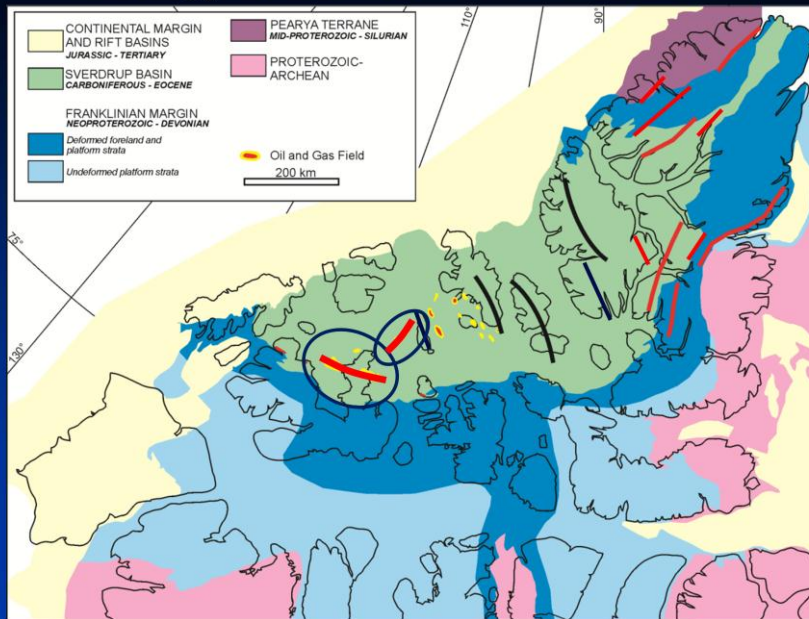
CONTINENTAL MARGIN AND RIFT BASINS
JURASSIC - TERTIARY

SVERDRUP BASIN
CARBONIFEROUS - EOCENE

FRANKLINIAN MARGIN
NEOPROTEROZOIC - DEVONIAN

Deformed foreland and platform strata

Undeformed platform strata

PEARYA TERRANE
MID-PROTEROZOIC - SILURIAN

PROTEROZOIC-ARCHEAN

Oil and Gas Field

200 km

110°

90°

75°

130°